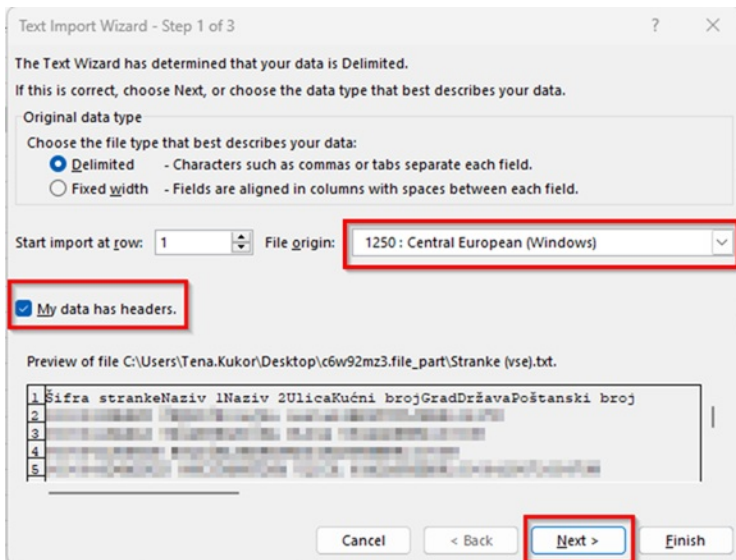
Text Import Wizard - Step 1 of 3

?

×

The Text Wizard has determined that your data is Delimited.

If this is correct, choose Next, or choose the data type that best describes your data.

Original data type

Choose the file type that best describes your data:

Delimited - Characters such as commas or tabs separate each field.

Fixed width - Fields are aligned in columns with spaces between each field.

Start import at row: 1

File origin: 1250 : Central European (Windows)

My data has headers.

Preview of file C:\Users\Tena.Kukor\Desktop\c6w92mz3.file_part\Stranke (vse).txt.

1 Šifra strankeNaziv 1Naziv 2UlicaKućni brojGradDržavaPoštanski broj
2 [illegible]
3 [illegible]
4 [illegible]
5 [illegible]

Cancel

< Back

Next >

Finish